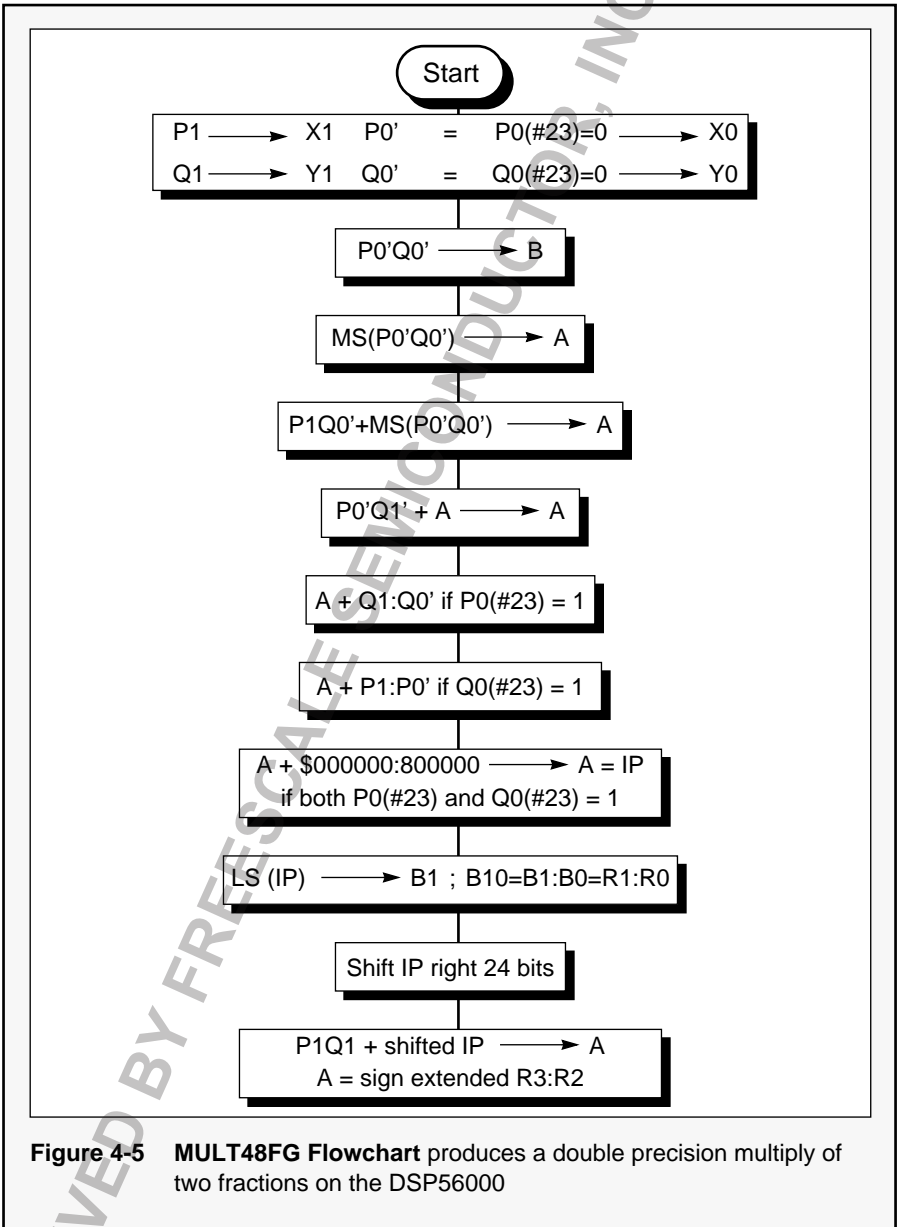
Start

P1 ⟶ X1 P0' = P0(#23)=0 ⟶ X0

Q1 ⟶ Y1 Q0' = Q0(#23)=0 ⟶ Y0

P0'Q0' ⟶ B

MS(P0'Q0') ⟶ A

P1Q0'+MS(P0'Q0') ⟶ A

P0'Q1' + A ⟶ A

A + Q1:Q0' if P0(#23) = 1

A + P1:P0' if Q0(#23) = 1

A + \$000000:800000 ⟶ A = IP if both P0(#23) and Q0(#23) = 1

LS (IP) ⟶ B1 ; B10=B1:B0=R1:R0

Shift IP right 24 bits

P1Q1 + shifted IP ⟶ A
A = sign extended R3:R2

Figure 4-5 MULT48FG Flowchart produces a double precision multiply of two fractions on the DSP56000

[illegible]ED BY FREESCALE SEMICONDUCTOR, INC